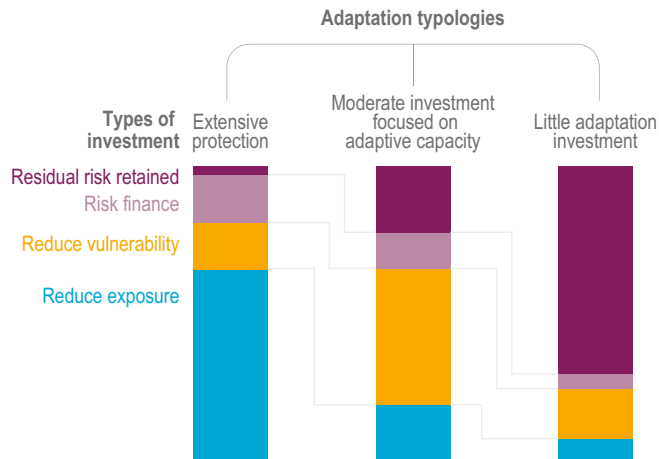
Adaptation typologies

Types of investment

Extensive protection

Moderate investment focused on adaptive capacity

Little adaptation investment

Residual risk retained

Risk finance

Reduce vulnerability

Reduce exposure